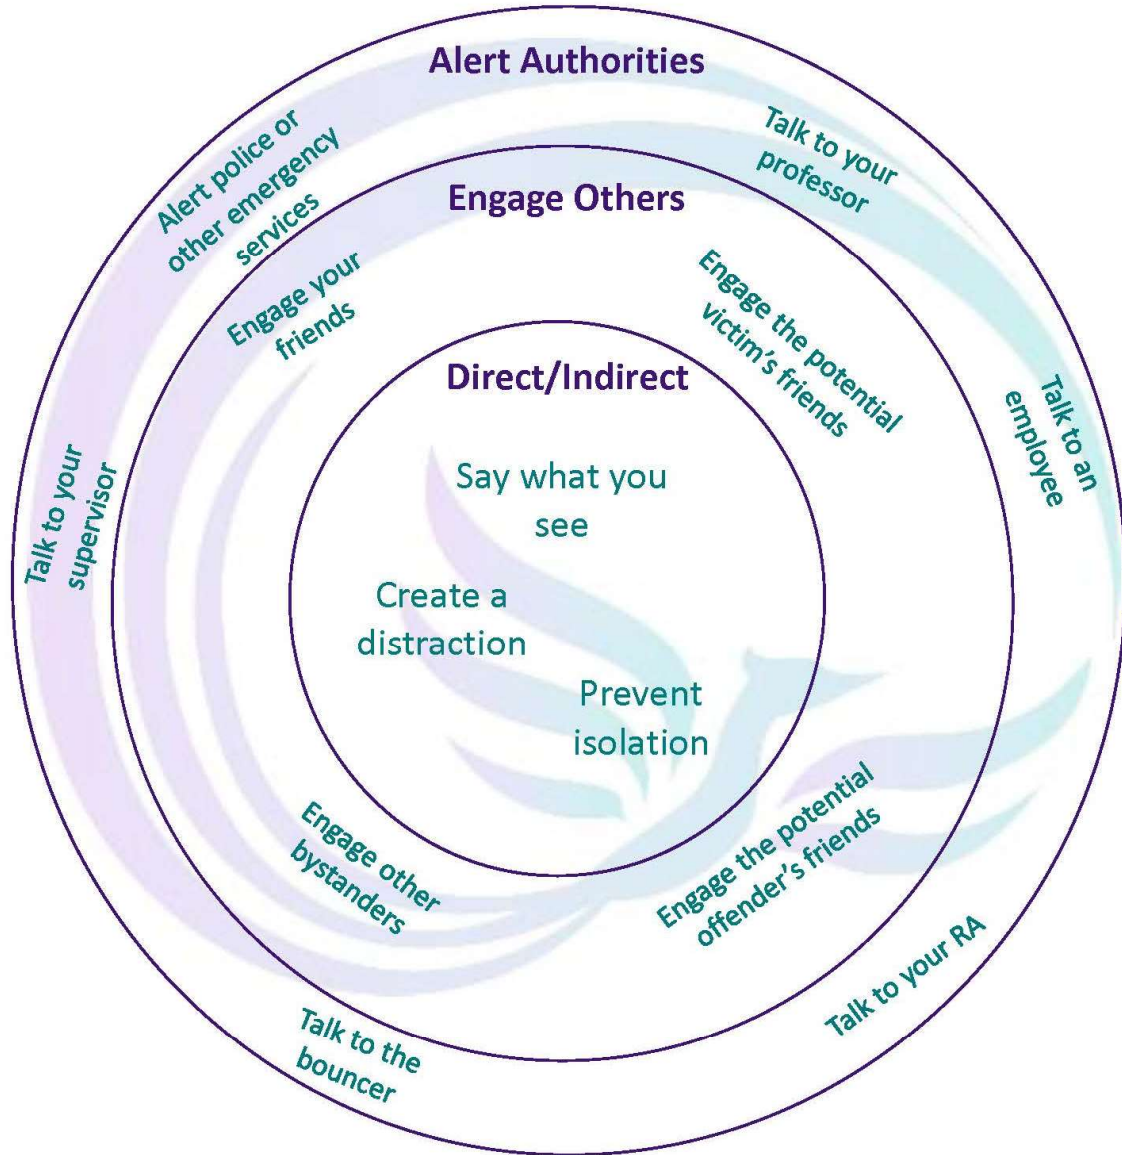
Alert Authorities

Alert police or other emergency services

Talk to your professor

Talk to an employee

Talk to your supervisor

Talk to the bouncer

Talk to your RA

Engage Others

Engage your friends

Engage the potential victim's friends

Engage other bystanders

Engage the potential offender's friends

Direct/Indirect

Say what you see

Create a distraction

Prevent isolation